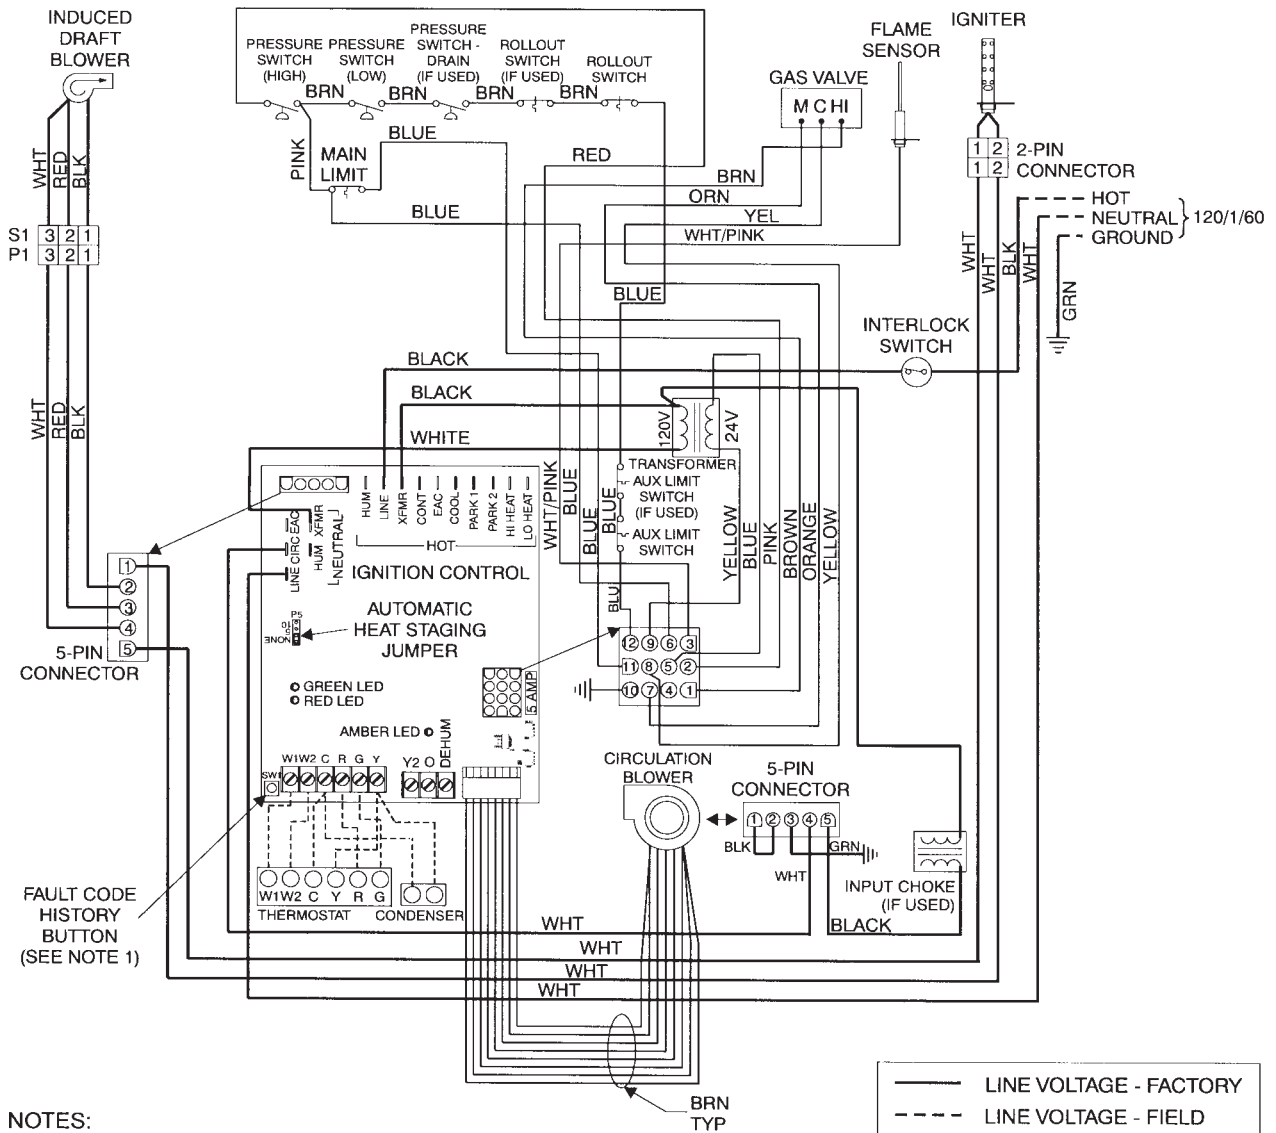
INDUCED DRAFT BLOWER

PRESSURE SWITCH (HIGH)
PRESSURE SWITCH (LOW)
PRESSURE SWITCH - DRAIN (IF USED)
ROLLOUT SWITCH (IF USED)
ROLLOUT SWITCH

FLAME SENSOR
IGNITER
GAS VALVE
M C HI

BRN BRN BRN BRN

PINK
MAIN LIMIT
BLUE
RED
BRN
ORN
YEL
WHT/PINK
BLUE

1 2
1 2
2-PIN CONNECTOR

HOT
NEUTRAL
GROUND
120/1/60

WHT RED BLK

S1 3 2 1
P1 3 2 1

WHT WHT BLK WHT
GRN

INTERLOCK SWITCH

BLACK
BLACK
WHITE

120V 24V
TRANSFORMER
AUX LIMIT SWITCH (IF USED)
AUX LIMIT SWITCH

WHT RED BLK

WHT/PINK BLUE BLUE BLUE
YELLOW BLUE PINK BROWN ORANGE YELLOW

HUM LINE XFMR CONT EAC COOL PARK 1 PARK 2 HI HEAT LO HEAT
HOT
LINE CIRC EAC
HUM XFMR
NEUTRAL
IGNITION CONTROL

AUTOMATIC HEAT STAGING JUMPER
P5
NONE

BLU
12 9 6 3
11 8 5 2
10 7 4 1

1
2
3
4
5
5-PIN CONNECTOR

GREEN LED
RED LED
AMBER LED
5 AMP

W1 W2 C R G Y
Y2 O DEHUM
SW1

CIRCULATION BLOWER

5-PIN CONNECTOR
1 2 3 4 5
BLK
WHT
GRN

W1 W2 C Y R G
THERMOSTAT
CONDENSER

FAULT CODE HISTORY BUTTON (SEE NOTE 1)

INPUT CHOKE (IF USED)
BLACK

WHT
WHT
WHT
WHT

BRN TYP

LINE VOLTAGE - FACTORY
LINE VOLTAGE - FIELD

NOTES: